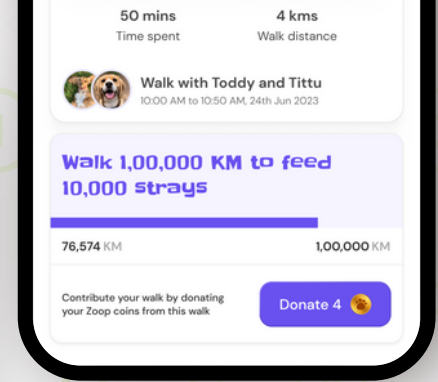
50 mins
Time spent

4 kms
Walk distance

Walk with Toddy and Tittu
10:00 AM to 10:50 AM, 24th Jun 2023

Walk 1,00,000 KM to feed 10,000 strays

76,574 KM
1,00,000 KM

Contribute your walk by donating your Zoop coins from this walk

Donate 4